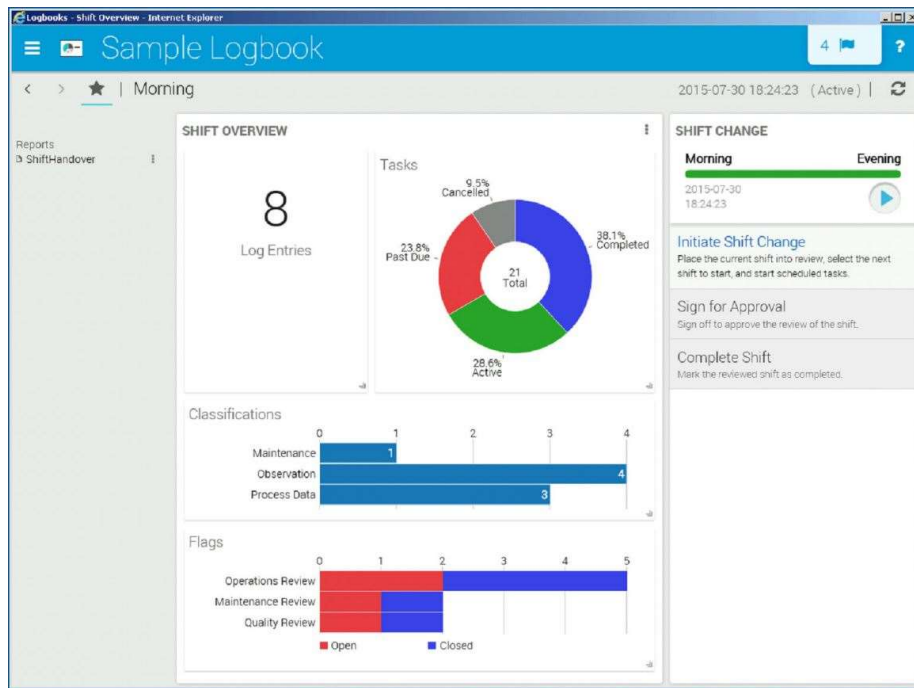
Logbooks - Shift Overview - Internet Explorer

Sample Logbook

4

?

Morning

2015-07-30 18:24:23 (Active)

Reports
ShiftHandover

SHIFT OVERVIEW

8
Log Entries

Tasks

9.5%
Cancelled

38.1%
Completed

23.8%
Past Due

21
Total

28.6%
Active

Classifications

0 1 2 3 4

Maintenance 1
Observation 4
Process Data 3

Flags

0 1 2 3 4 5

Operations Review
Maintenance Review
Quality Review

Open Closed

SHIFT CHANGE

Morning Evening

2015-07-30
18:24:23

Initiate Shift Change
Place the current shift into review, select the next shift to start, and start scheduled tasks.

Sign for Approval
Sign off to approve the review of the shift.

Complete Shift
Mark the reviewed shift as completed.